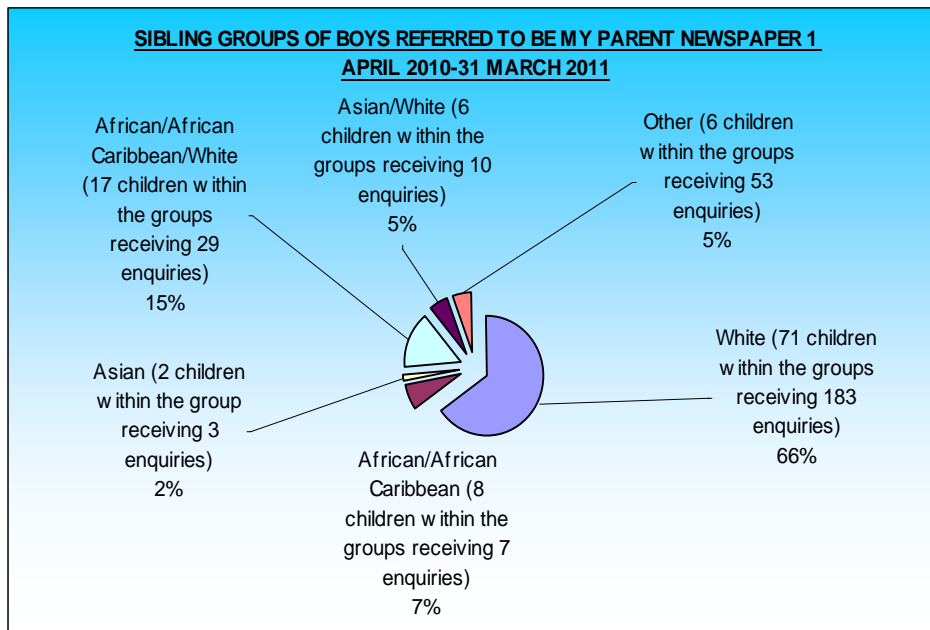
SIBLING GROUPS OF BOYS REFERRED TO BE MY PARENT NEWSPAPER 1 APRIL 2010-31 MARCH 2011

African/African Caribbean/White (17 children within the groups receiving 29 enquiries) 15%

Asian/White (6 children within the groups receiving 10 enquiries) 5%

Other (6 children within the groups receiving 53 enquiries) 5%

White (71 children within the groups receiving 183 enquiries) 66%

Asian (2 children within the group receiving 3 enquiries) 2%

African/African Caribbean (8 children within the groups receiving 7 enquiries) 7%